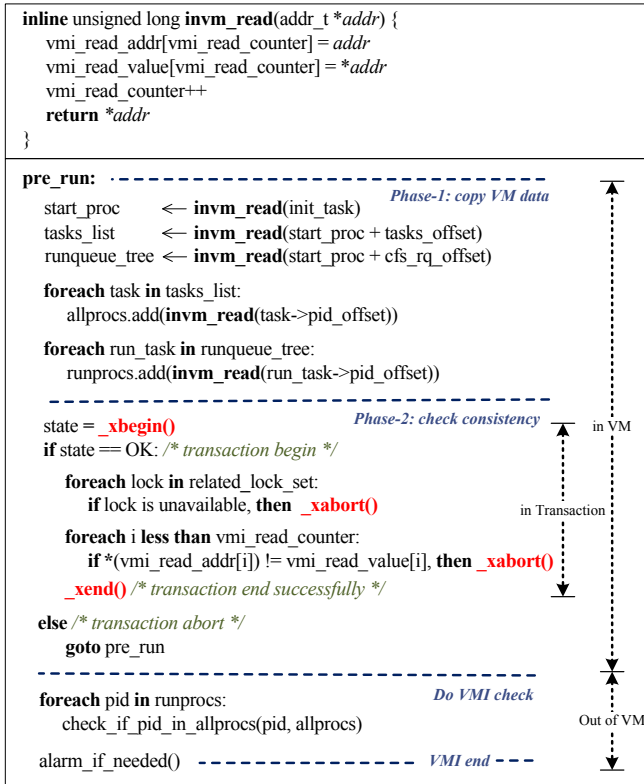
**inline** unsigned long **invm_read**(addr_t *addr) {
vmi_read_addr[vmi_read_counter] = *addr*
vmi_read_value[vmi_read_counter] = **addr*
vmi_read_counter++
**return** **addr*
}

**pre_run:**
*Phase-1: copy VM data*
start_proc ⟸ **invm_read**(init_task)
tasks_list ⟸ **invm_read**(start_proc + tasks_offset)
runqueue_tree ⟸ **invm_read**(start_proc + cfs_rq_offset)

**foreach** task **in** tasks_list:
allprocs.add(**invm_read**(task->pid_offset))

**foreach** run_task **in** runqueue_tree:
runprocs.add(**invm_read**(run_task->pid_offset))

*Phase-2: check consistency*
state = **_xbegin()**
**if** state == OK: */* transaction begin */*
**foreach** lock **in** related_lock_set:
**if** lock is unavailable, **then** **_xabort()**
**foreach** i **less than** vmi_read_counter:
**if** *(vmi_read_addr[i]) != vmi_read_value[i], **then** **_xabort()**
**_xend()** */* transaction end successfully */*
**else** */* transaction abort */*
**goto** pre_run

*Do VMI check*
**foreach** pid **in** runprocs:
check_if_pid_in_allprocs(pid, allprocs)

alarm_if_needed() *VMI end*

in VM
in Transaction
Out of VM